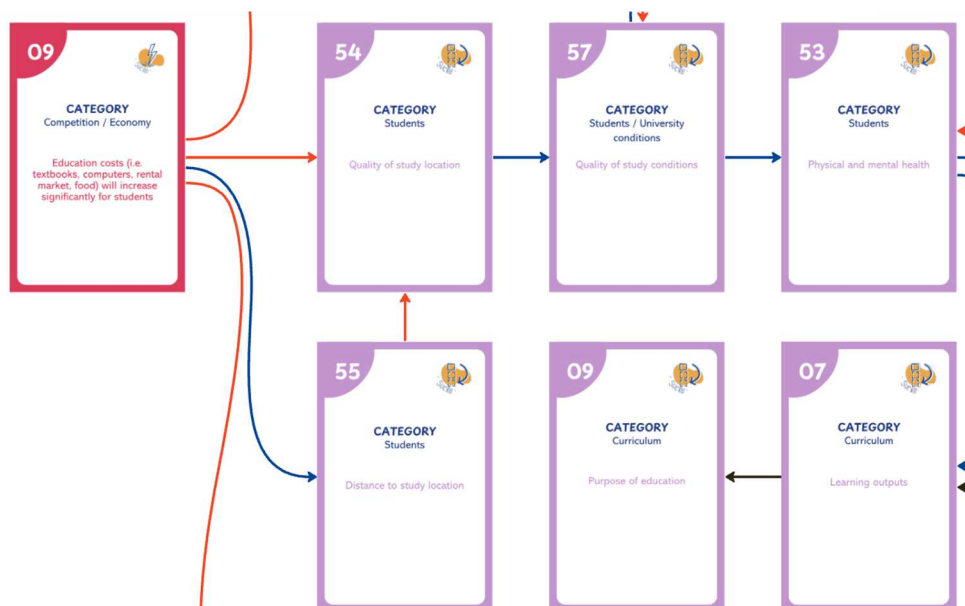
09

CATEGORY
Competition / Economy

Education costs (i.e. textbooks, computers, rental market, food) will increase significantly for students

54

CATEGORY
Students

Quality of study location

57

CATEGORY
Students / University conditions

Quality of study conditions

53

CATEGORY
Students

Physical and mental health

55

CATEGORY
Students

Distance to study location

09

CATEGORY
Curriculum

Purpose of education

07

CATEGORY
Curriculum

Learning outputs